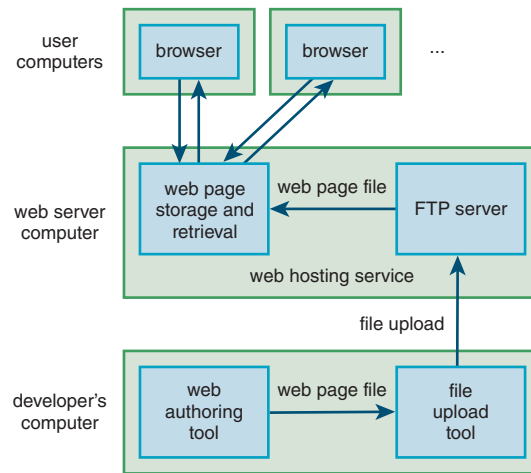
user computers

browser

browser

...

web server computer

web page storage and retrieval

web page file

FTP server

web hosting service

file upload

developer's computer

web authoring tool

web page file

file upload tool